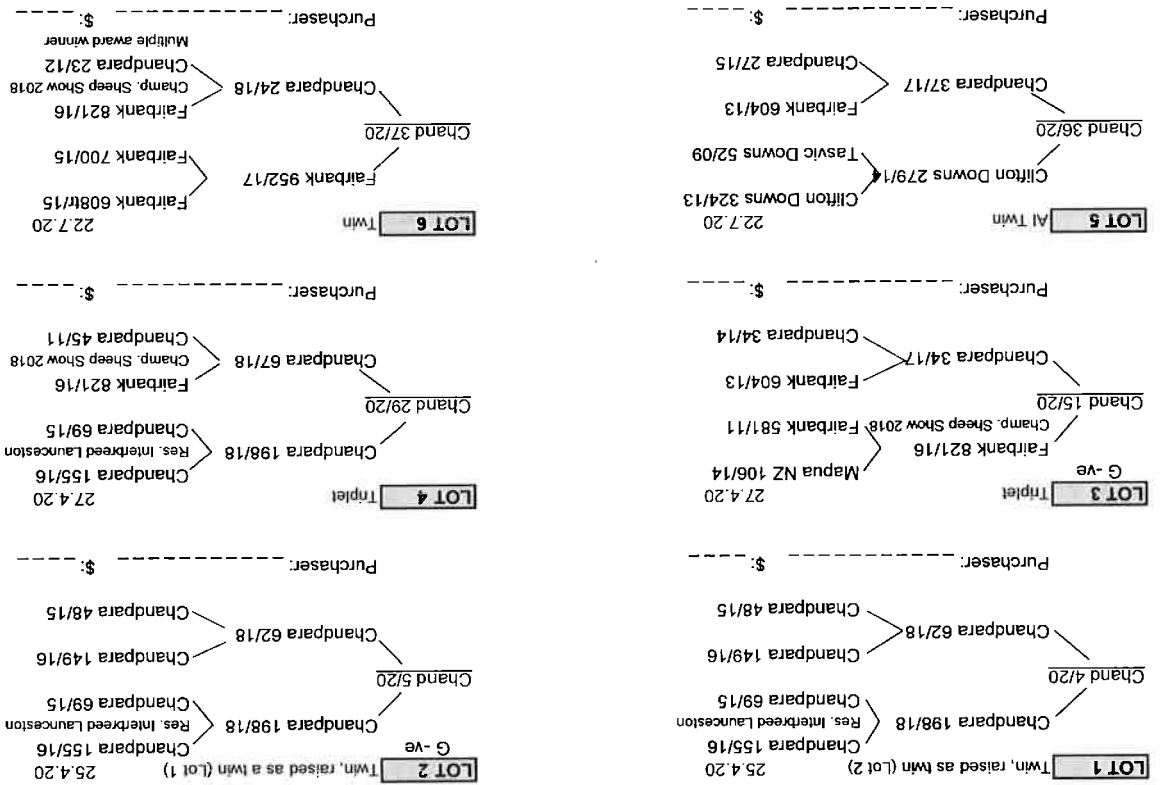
LOT 1 Twin, raised as twin (Lot 2) 25.4.20

Chand 4/20

Chandpara 198/18

Chandpara 155/16
Res. Interbreed Launceston
Chandpara 69/15

Chandpara 62/18

Chandpara 149/16
Chandpara 48/15

Purchaser: ____________ $: ____

LOT 2 Twin, raised as a twin (Lot 1) 25.4.20
G -ve

Chand 5/20

Chandpara 198/18

Chandpara 155/16
Res. Interbreed Launceston
Chandpara 69/15

Chandpara 62/18

Chandpara 149/16
Chandpara 48/15

Purchaser: ____________ $: ____

LOT 3 Triplet 27.4.20
G -ve

Chand 15/20

Fairbank 821/16
Champ. Sheep Show 2018 Fairbank 581/11
Mapua NZ 106/14

Chandpara 34/17

Fairbank 604/13
Chandpara 34/14

Purchaser: ____________ $: ____

LOT 4 Triplet 27.4.20

Chand 29/20

Chandpara 198/18

Chandpara 155/16
Res. Interbreed Launceston
Chandpara 69/15

Chandpara 67/18

Fairbank 821/16
Champ. Sheep Show 2018
Chandpara 45/11

Purchaser: ____________ $: ____

LOT 5 AI Twin 22.7.20

Chand 36/20

Clifton Downs 279/14

Clifton Downs 324/13
Tasvic Downs 52/09

Chandpara 37/17

Fairbank 604/13
Chandpara 27/15

Purchaser: ____________ $: ____

LOT 6 Twin 22.7.20

Chand 37/20

Fairbank 952/17

Fairbank 608tt/15
Fairbank 700/15

Chandpara 24/18

Fairbank 821/16
Champ. Sheep Show 2018
Chandpara 23/12
Multiple award winner

Purchaser: ____________ $: ____